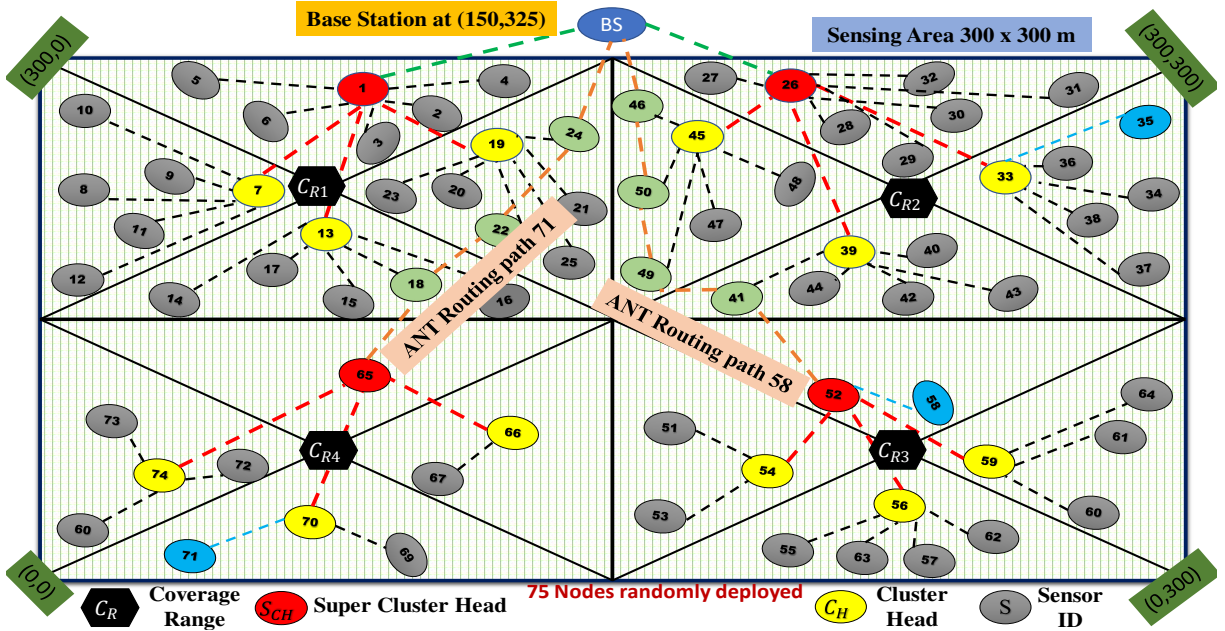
Base Station at (150,325)

BS

Sensing Area 300 x 300 m

(300,0)

(300,300)

1 5 4 10 6 2 3 19 24 9 7 $C_{R1}$ 8 23 20 21 11 13 22 12 17 25 14 15 18 16

27 26 32 31 46 30 45 28 35 29 36 50 48 33 34 $C_{R2}$ 47 38 39 40 49 44 37 42 43 41

ANT Routing path 71

ANT Routing path 58

65 52 58 64 73 66 51 61 $C_{R4}$ $C_{R3}$ 74 72 54 59 67 60 56 53 60 70 62 55 71 63 57 69

(0,0)

(0,300)

$C_R$ Coverage Range

$S_{CH}$ Super Cluster Head

75 Nodes randomly deployed

$C_H$ Cluster Head

S Sensor ID